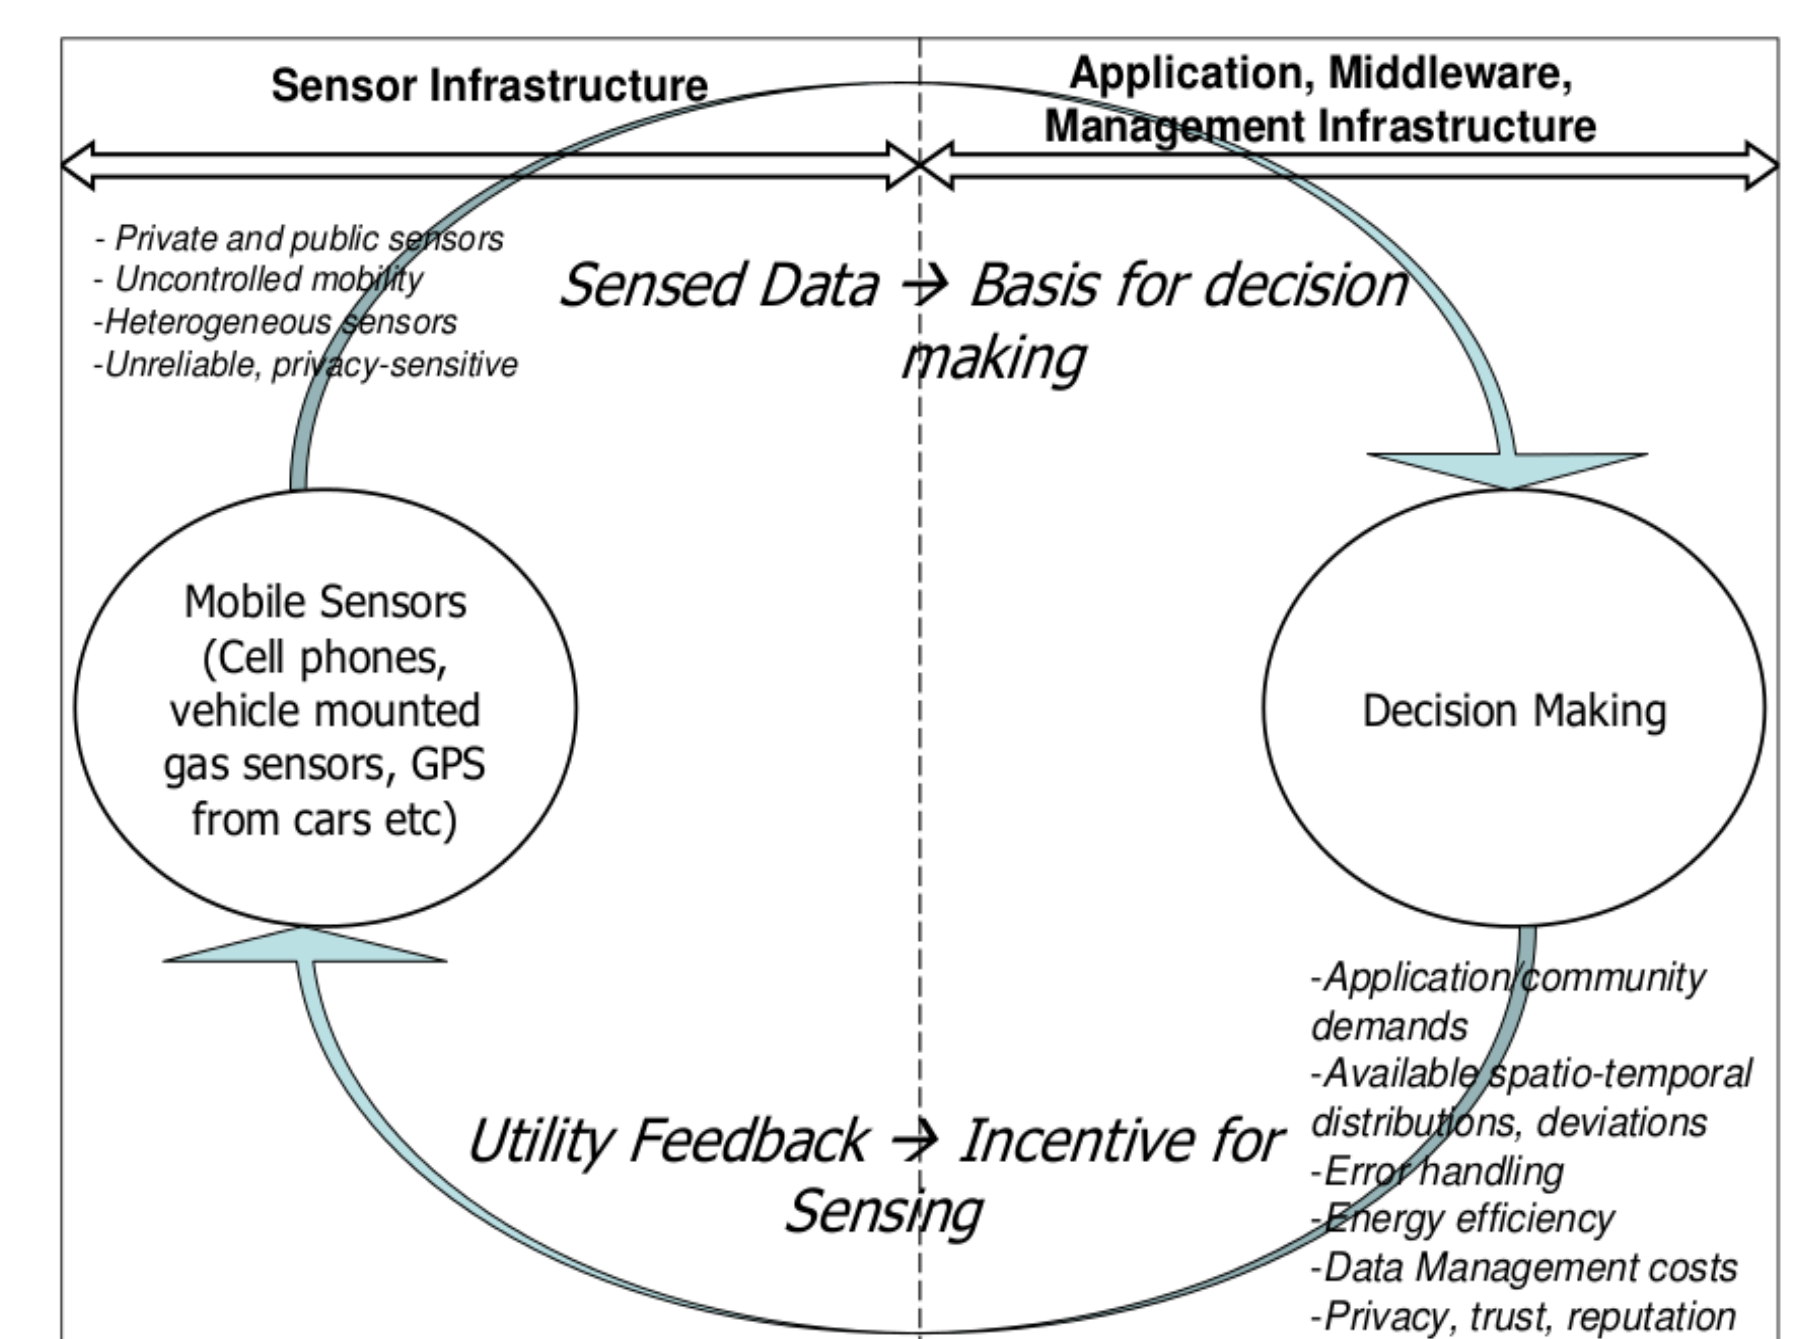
Sensor Infrastructure

Application, Middleware, Management Infrastructure

- Private and public sensors
- Uncontrolled mobility
-Heterogeneous sensors
-Unreliable, privacy-sensitive

Sensed Data $\rightarrow$ Basis for decision making

Mobile Sensors (Cell phones, vehicle mounted gas sensors, GPS from cars etc)

Decision Making

-Application/community demands
-Available spatio-temporal distributions, deviations
-Error handling
-Energy efficiency
-Data Management costs
-Privacy, trust, reputation

Utility Feedback $\rightarrow$ Incentive for Sensing